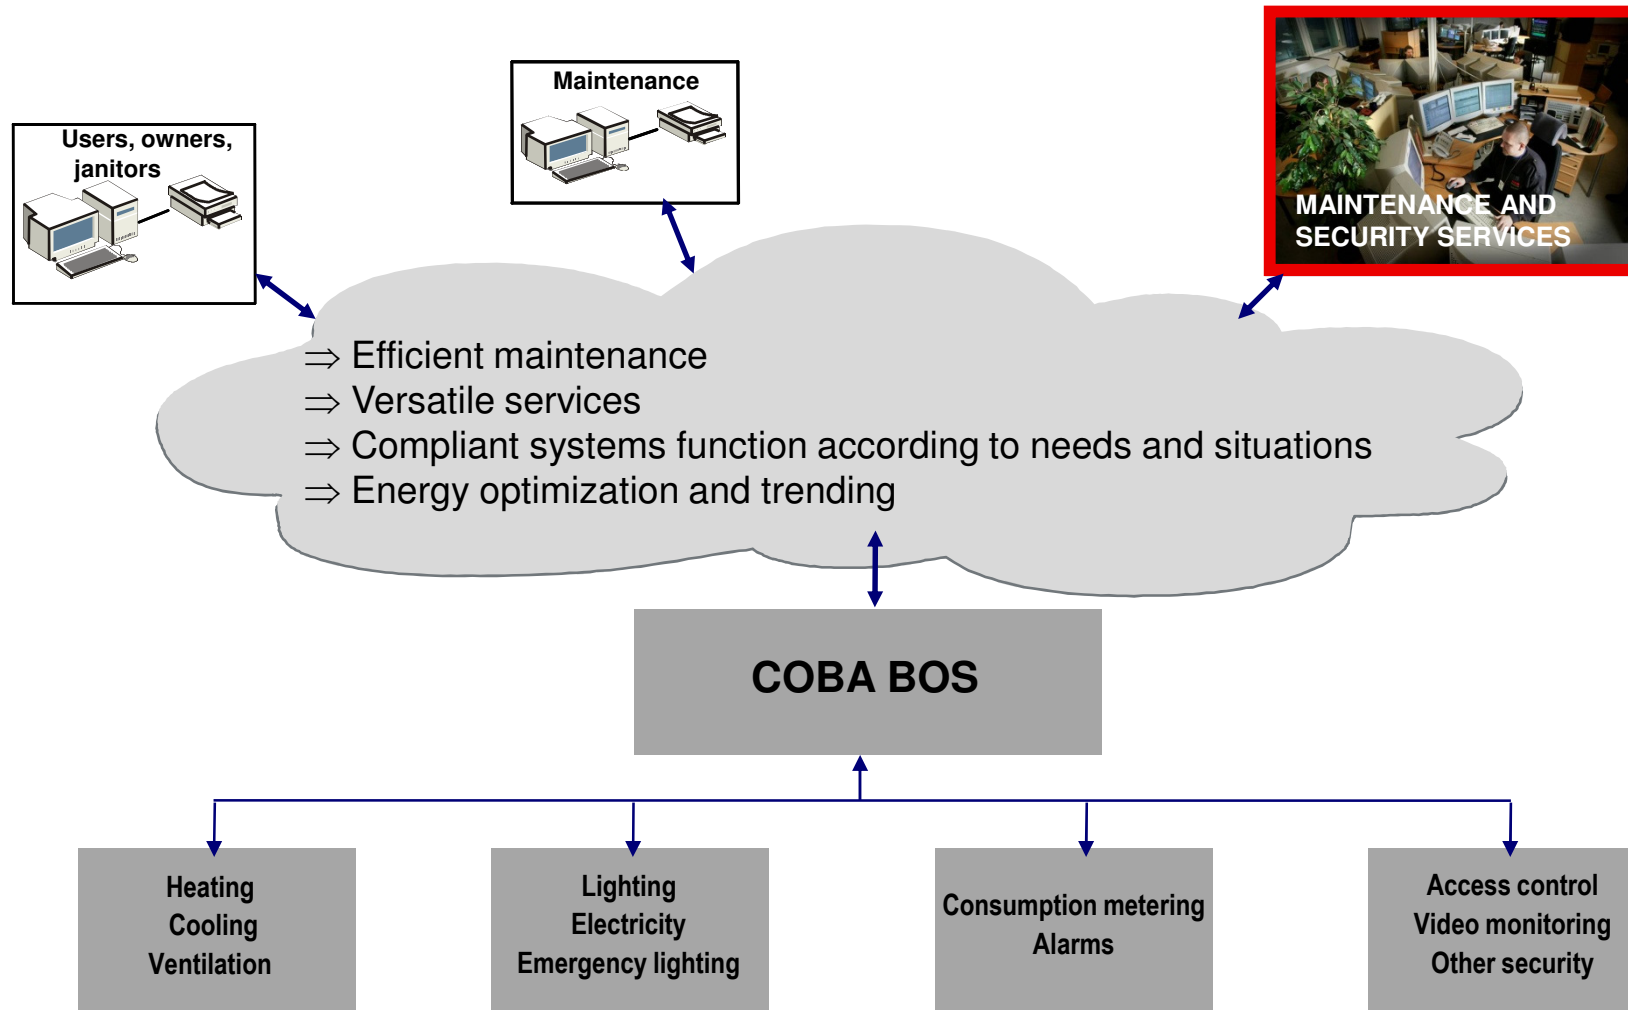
Users, owners, janitors

Maintenance

MAINTENANCE AND SECURITY SERVICES

$\Rightarrow$ Efficient maintenance
$\Rightarrow$ Versatile services
$\Rightarrow$ Compliant systems function according to needs and situations
$\Rightarrow$ Energy optimization and trending

COBA BOS

Heating
Cooling
Ventilation

Lighting
Electricity
Emergency lighting

Consumption metering
Alarms

Access control
Video monitoring
Other security